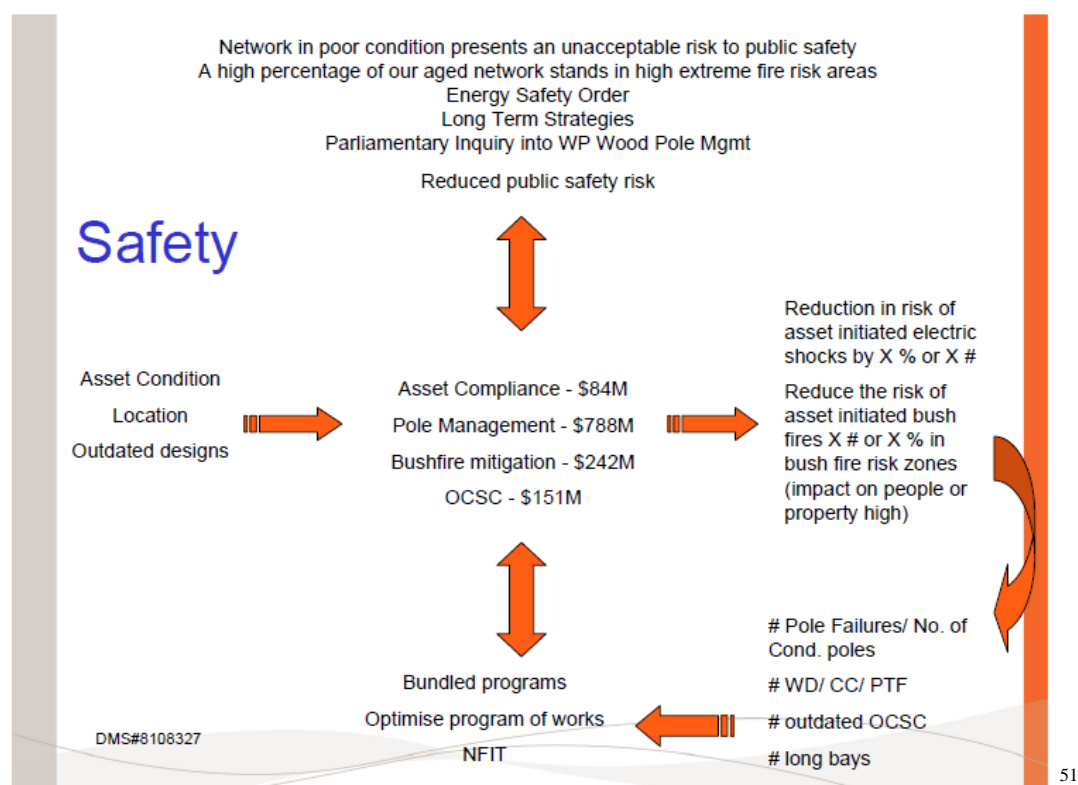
Network in poor condition presents an unacceptable risk to public safety
A high percentage of our aged network stands in high extreme fire risk areas
Energy Safety Order
Long Term Strategies
Parliamentary Inquiry into WP Wood Pole Mgmt

Reduced public safety risk

Safety

Asset Condition
Location
Outdated designs

Asset Compliance - \$84M
Pole Management - \$788M
Bushfire mitigation - \$242M
OCSC - \$151M

Reduction in risk of asset initiated electric shocks by X % or X #

Reduce the risk of asset initiated bush fires X # or X % in bush fire risk zones (impact on people or property high)

# Pole Failures/ No. of Cond. poles
# WD/ CC/ PTF
# outdated OCSC
# long bays

Bundled programs
Optimise program of works
NFIT

DMS#8108327

51